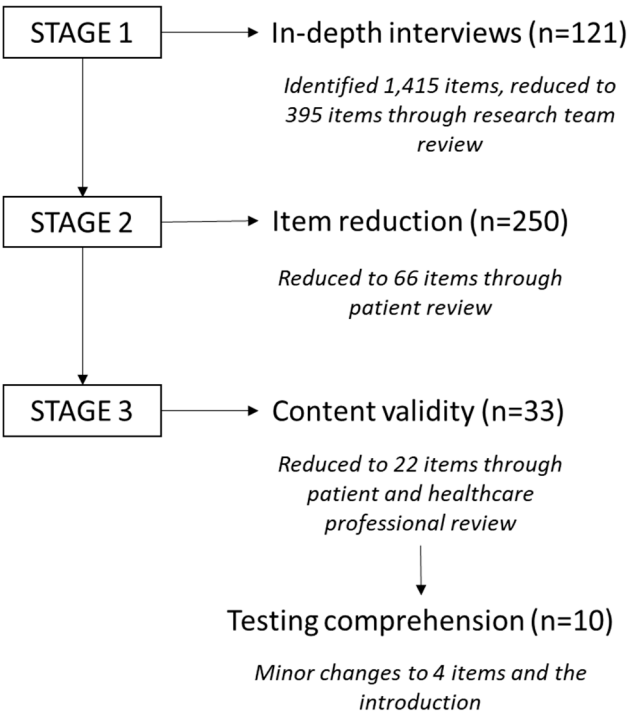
STAGE 1

In-depth interviews (n=121)

*Identified 1,415 items, reduced to 395 items through research team review*

STAGE 2

Item reduction (n=250)

*Reduced to 66 items through patient review*

STAGE 3

Content validity (n=33)

*Reduced to 22 items through patient and healthcare professional review*

Testing comprehension (n=10)

*Minor changes to 4 items and the introduction*